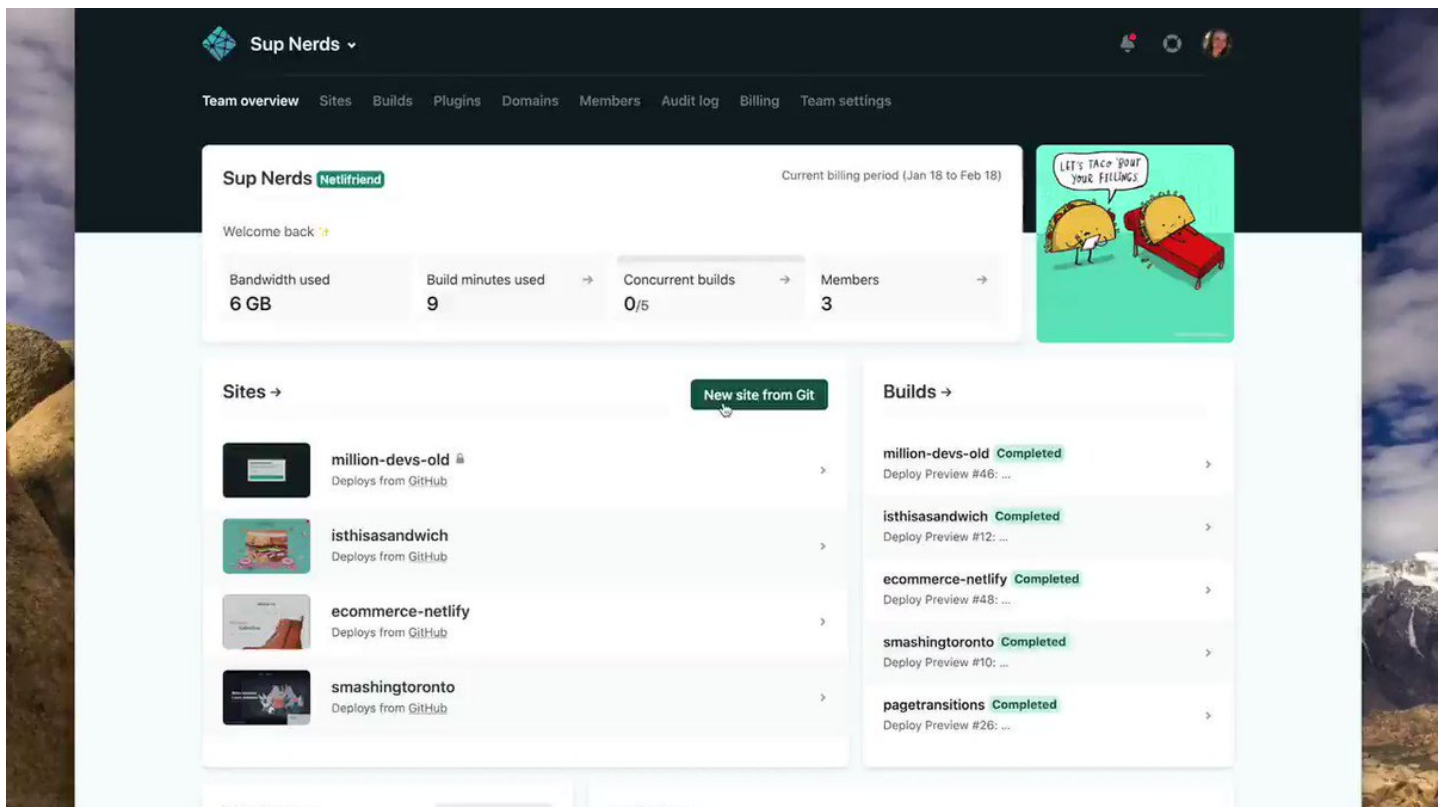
Sup Nerds

Team overview Sites Builds Plugins Domains Members Audit log Billing Team settings

Sup Nerds Netlifriend

Current billing period (Jan 18 to Feb 18)

Welcome back ✨

Bandwidth used
6 GB

Build minutes used
9

Concurrent builds
0/5

Members
3

LET'S TACO 'BOUT YOUR FILLINGS

Sites →

New site from Git

million-devs-old
Deploys from GitHub

isthisasandwich
Deploys from GitHub

ecommerce-netlify
Deploys from GitHub

smashingtoronto
Deploys from GitHub

Builds →

million-devs-old Completed
Deploy Preview #46: ...

isthisasandwich Completed
Deploy Preview #12: ...

ecommerce-netlify Completed
Deploy Preview #48: ...

smashingtoronto Completed
Deploy Preview #10: ...

pagetransitions Completed
Deploy Preview #26: ...